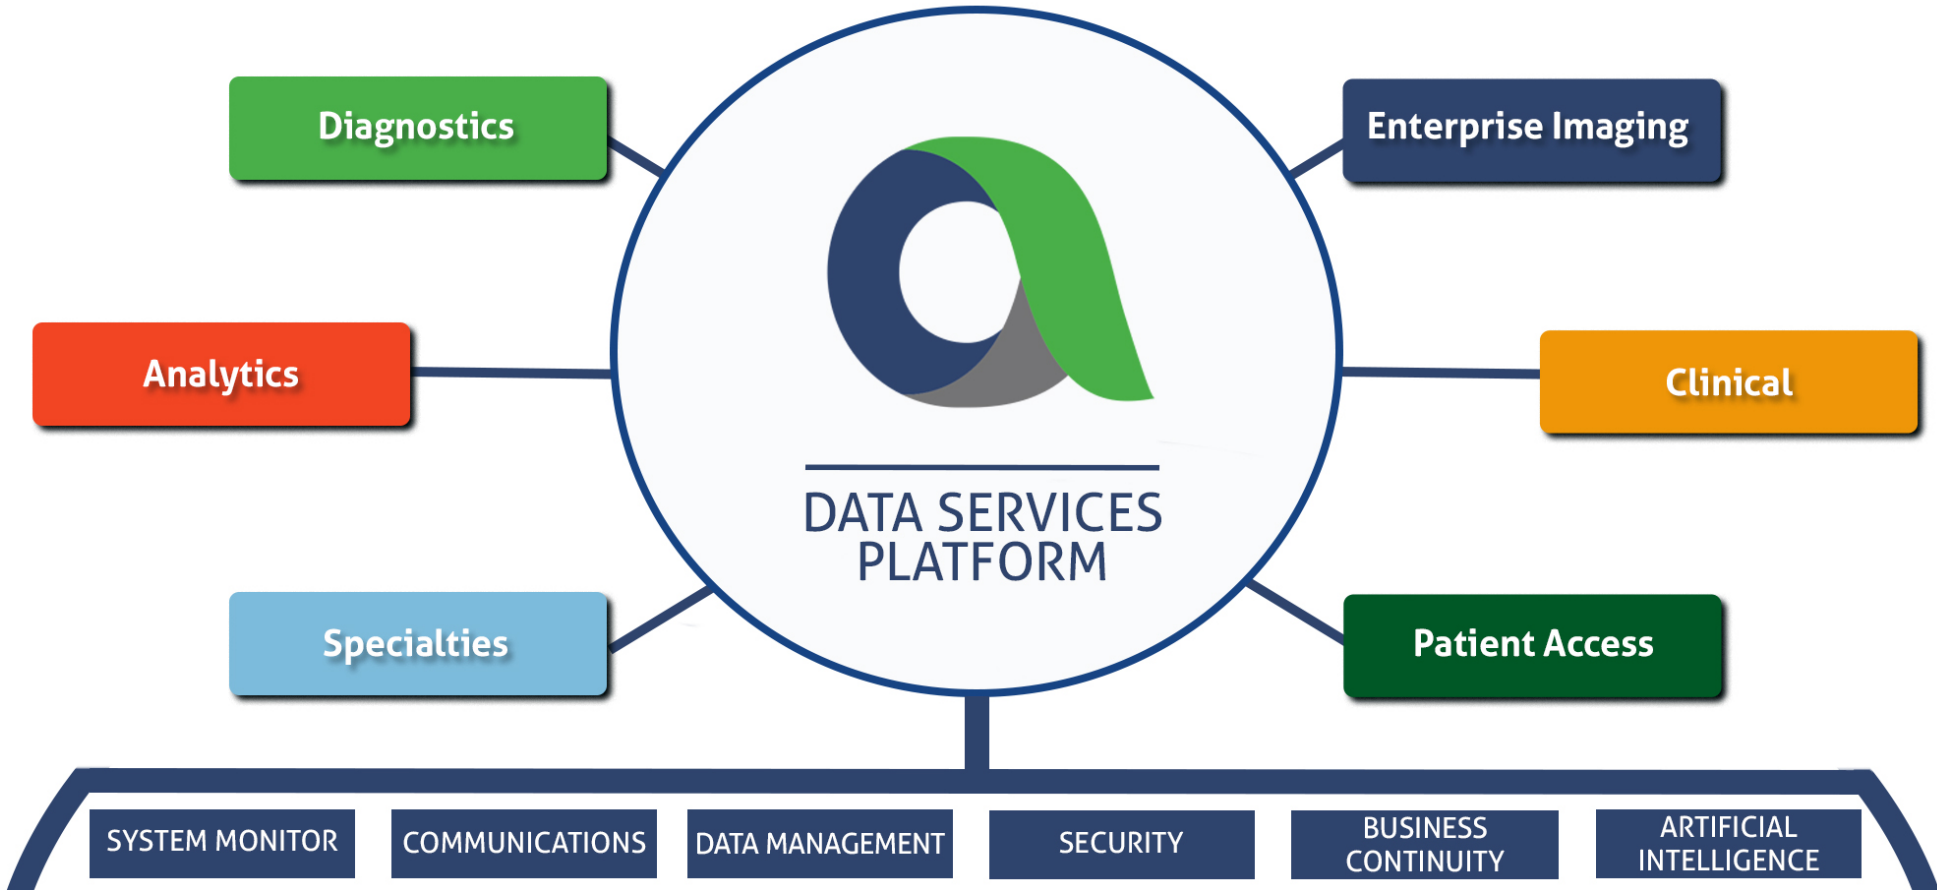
Diagnostics

Enterprise Imaging

Analytics

Clinical

DATA SERVICES PLATFORM

Specialties

Patient Access

SYSTEM MONITOR

COMMUNICATIONS

DATA MANAGEMENT

SECURITY

BUSINESS CONTINUITY

ARTIFICIAL INTELLIGENCE